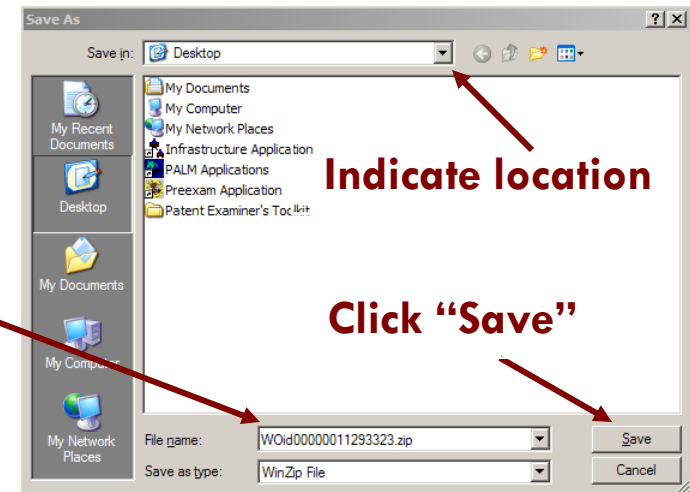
Save As

Save in: Desktop

My Recent Documents

Desktop

My Documents

My Computer

My Network Places

My Documents
My Computer
My Network Places
Infrastructure Application
PALM Applications
Preexam Application
Patent Examiner's Toolkit

Indicate location

Click "Save"

File name: WOid00000011293323.zip

Save as type: WinZip File

Save

Cancel